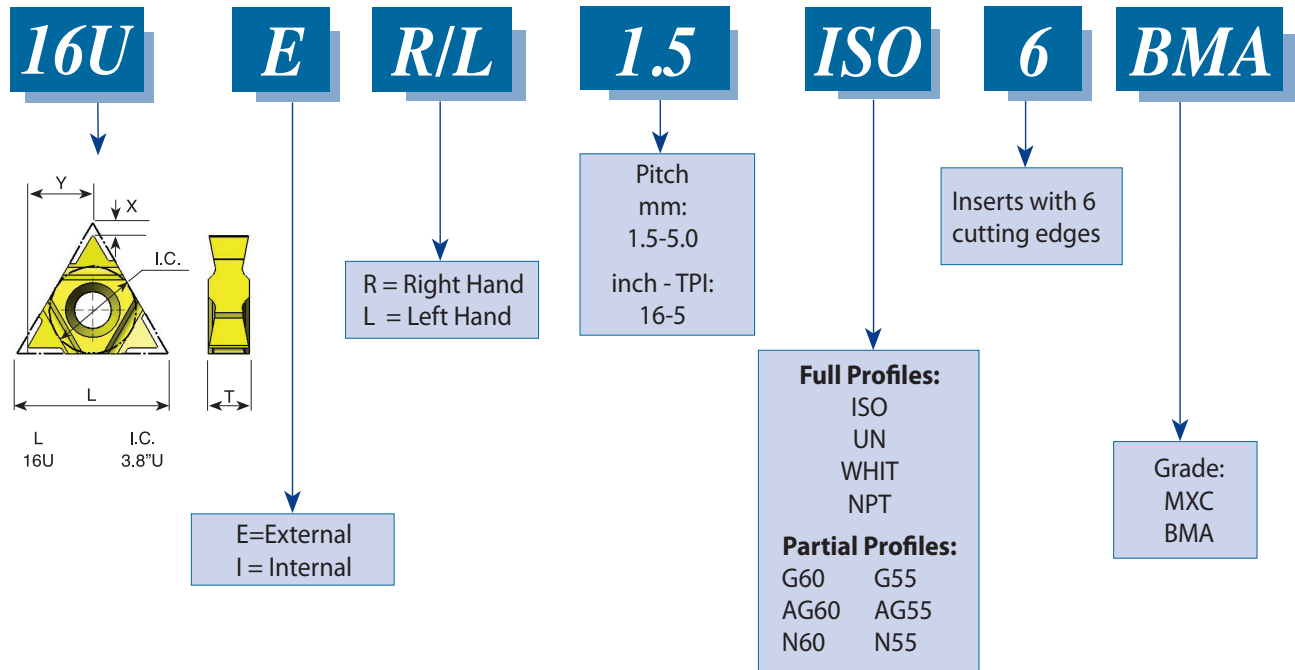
16U

E

R/L

1.5

ISO

6

BMA

Y

X

I.C.

L

T

| L | I.C. |
|---|---|
| 16U | 3.8"U |

E=External
I = Internal

R = Right Hand
L = Left Hand

Pitch
mm:
1.5-5.0
inch - TPI:
16-5

**Full Profiles:**
ISO
UN
WHIT
NPT
**Partial Profiles:**
G60 G55
AG60 AG55
N60 N55

Inserts with 6 cutting edges

Grade:
MXC
BMA